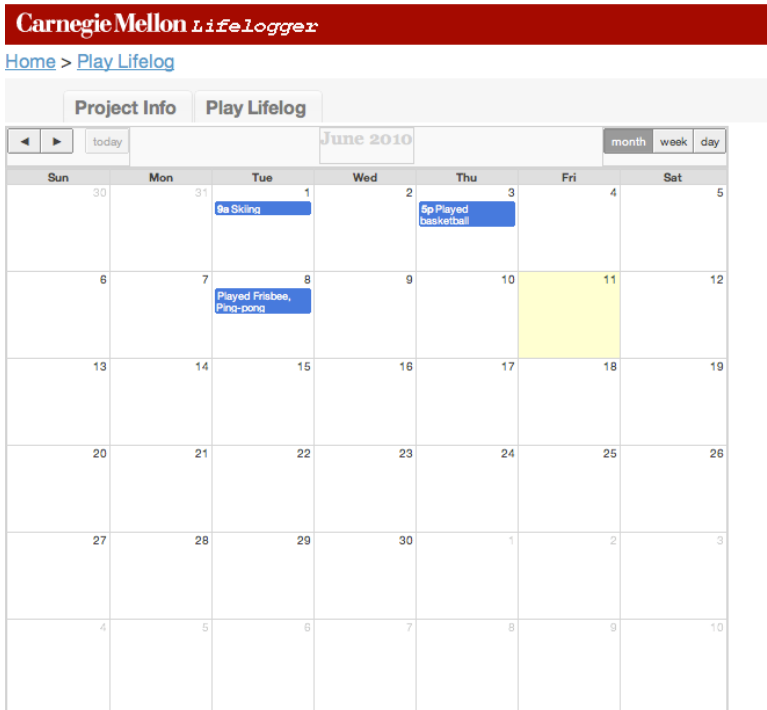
Carnegie Mellon Lifelogger

Home > Play Lifelog

Project Info | Play Lifelog

◄ ► today

June 2010

month week day

| Sun | Mon | Tue | Wed | Thu | Fri | Sat |
|---|---|---|---|---|---|---|
| 30 | 31 | 1 9a Skiing | 2 | 3 5p Played basketball | 4 | 5 |
| 6 | 7 | 8 Played Frisbee, Ping-pong | 9 | 10 | 11 | 12 |
| 13 | 14 | 15 | 16 | 17 | 18 | 19 |
| 20 | 21 | 22 | 23 | 24 | 25 | 26 |
| 27 | 28 | 29 | 30 | 1 | 2 | 3 |
| 4 | 5 | 6 | 7 | 8 | 9 | 10 |